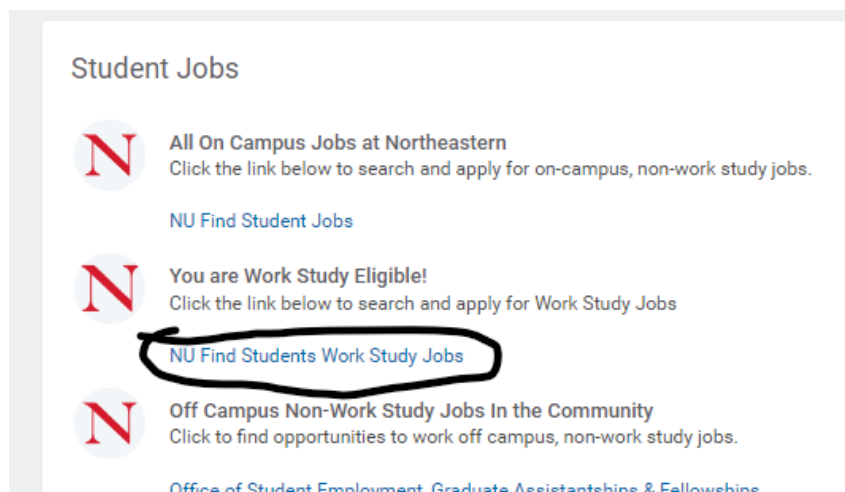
Student Jobs

N

All On Campus Jobs at Northeastern
Click the link below to search and apply for on-campus, non-work study jobs.

NU Find Student Jobs

N

You are Work Study Eligible!
Click the link below to search and apply for Work Study Jobs

NU Find Students Work Study Jobs

N

Off Campus Non-Work Study Jobs In the Community
Click to find opportunities to work off campus, non-work study jobs.

Office of Student Employment, Graduate Assistantships & Fellowships